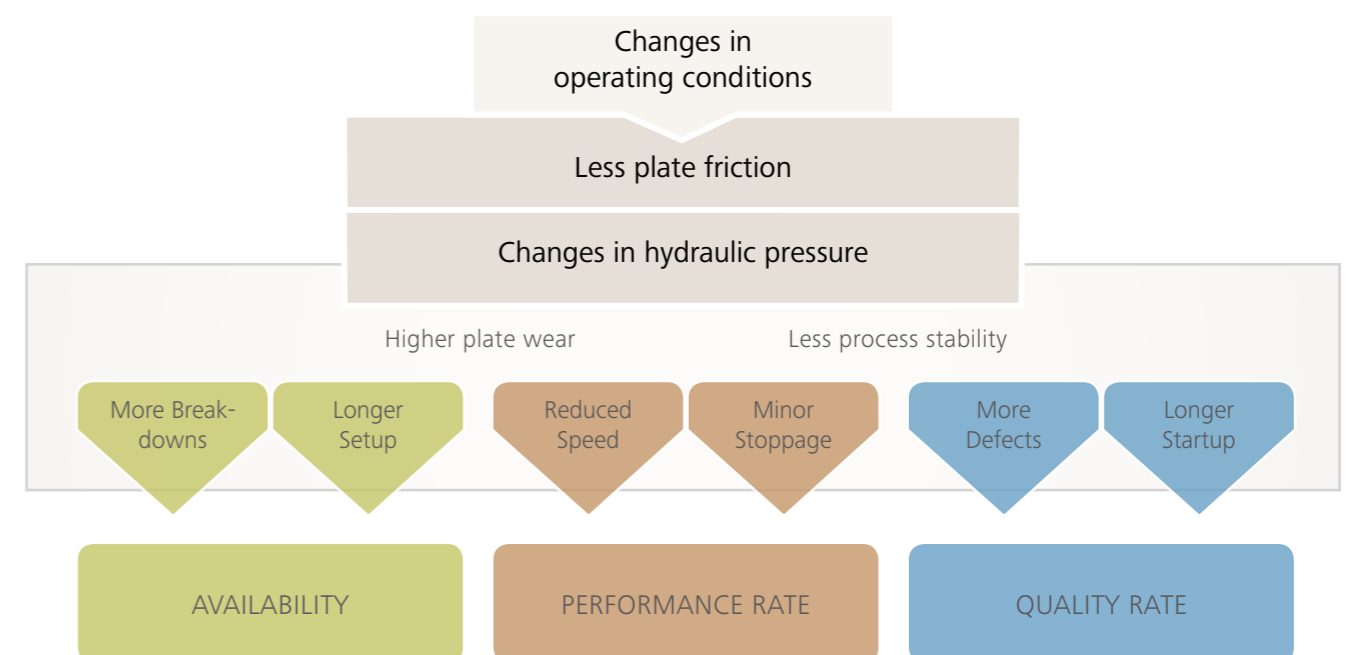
Changes in operating conditions

Less plate friction

Changes in hydraulic pressure

Higher plate wear

Less process stability

More Breakdowns

Longer Setup

Reduced Speed

Minor Stoppage

More Defects

Longer Startup

AVAILABILITY

PERFORMANCE RATE

QUALITY RATE